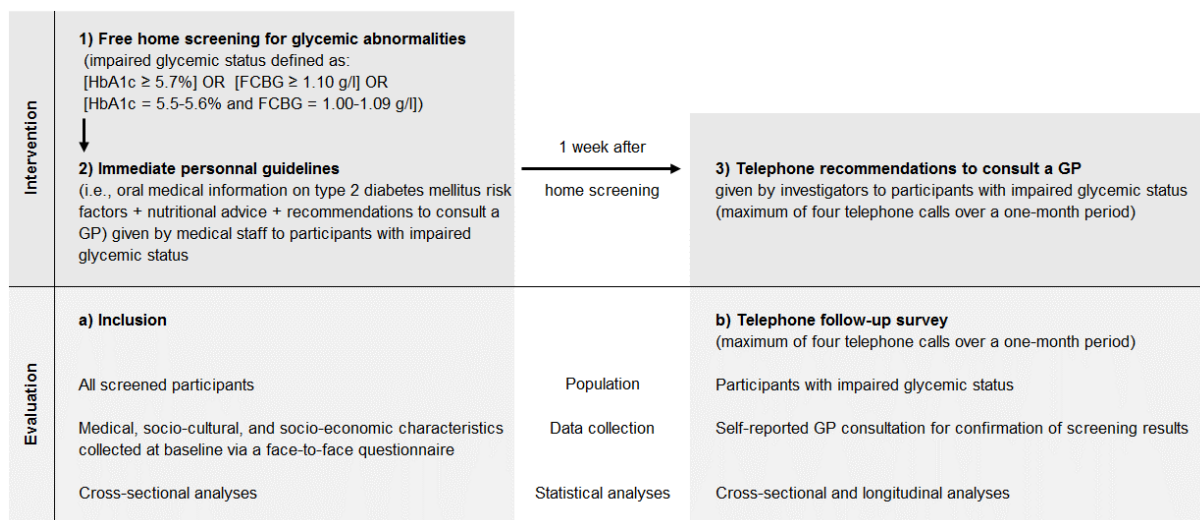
Intervention

1) Free home screening for glycemic abnormalities
(impaired glycemic status defined as:
[HbA1c ≥ 5.7%] OR [FCBG ≥ 1.10 g/l] OR
[HbA1c = 5.5-5.6% and FCBG = 1.00-1.09 g/l])

2) Immediate personnal guidelines
(i.e., oral medical information on type 2 diabetes mellitus risk factors + nutritional advice + recommendations to consult a GP) given by medical staff to participants with impaired glycemic status

1 week after
home screening

3) Telephone recommendations to consult a GP
given by investigators to participants with impaired glycemic status
(maximum of four telephone calls over a one-month period)

Evaluation

a) Inclusion

b) Telephone follow-up survey
(maximum of four telephone calls over a one-month period)

All screened participants | Population | Participants with impaired glycemic status

Medical, socio-cultural, and socio-economic characteristics collected at baseline via a face-to-face questionnaire | Data collection | Self-reported GP consultation for confirmation of screening results

Cross-sectional analyses | Statistical analyses | Cross-sectional and longitudinal analyses